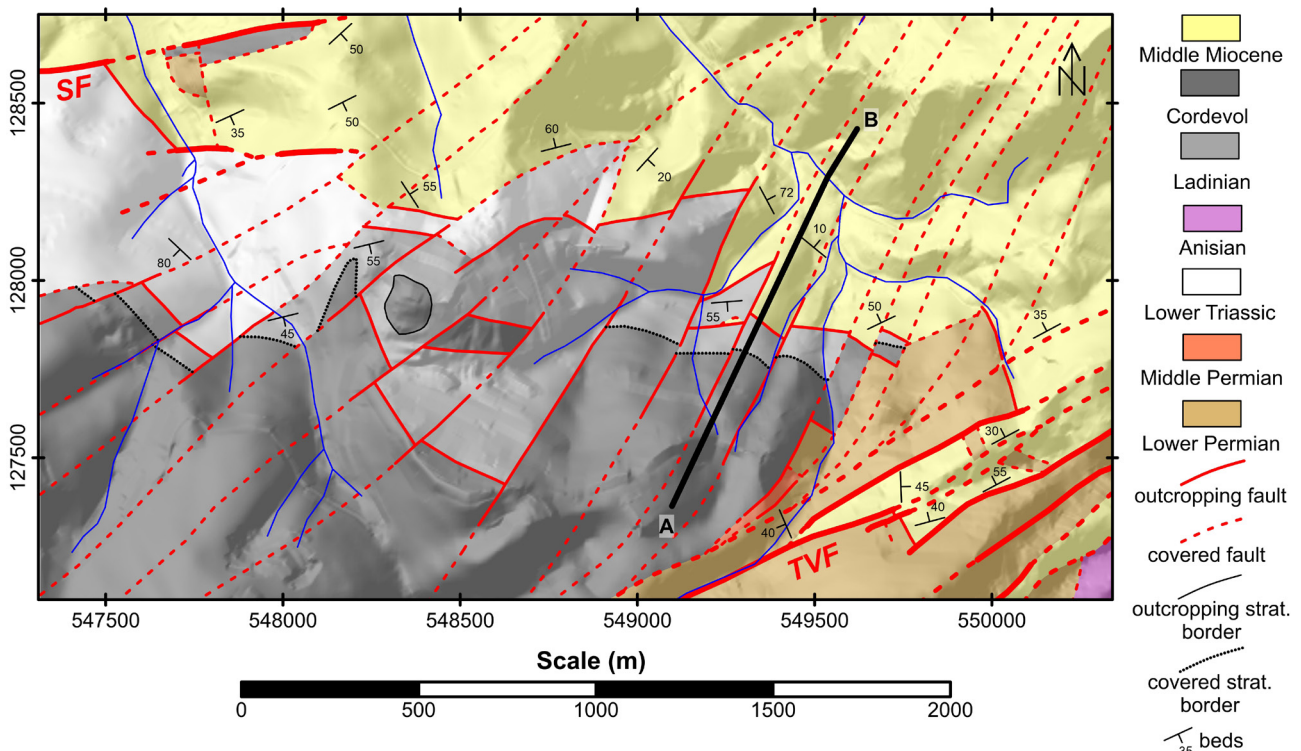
SF
50
50
35
60
20
55
72
B
10
80
55
45
55
50
35
30
45
55
40
40
A
TVF
128500
128000
127500
547500
548000
548500
549000
549500
550000
Scale (m)
0
500
1000
1500
2000

Middle Miocene
Cordevol
Ladinian
Anisian
Lower Triassic
Middle Permian
Lower Permian
outcropping fault
covered fault
outcropping strat. border
covered strat. border
35 beds
N